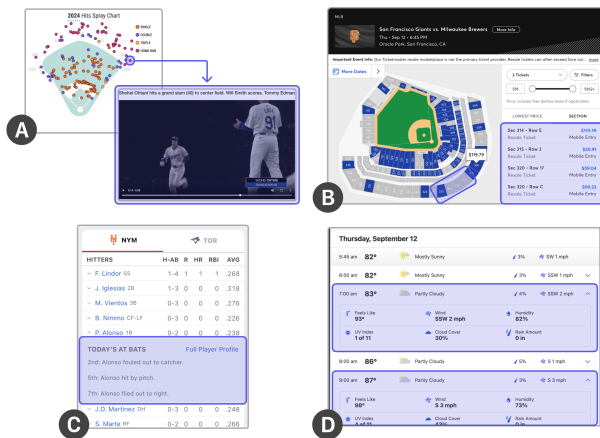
A

2024 Hits Spray Chart

SINGLE
DOUBLE
TRIPLE
HOME RUN

Shohei Ohtani hits a grand slam (40) to center field. Will Smith scores. Tommy Edman

B

San Francisco Giants vs. Milwaukee Brewers

More Info

Thu • Sep 12 • 6:45 PM
Oracle Park, San Francisco, CA

Important Event Info: Our Ticketmaster resale marketplace is not the primary ticket provider. Resale tickets can often exceed face val...

More Dates

2 Tickets

Filters

$16

$152+

Prices include fees (before taxes if applicable)

LOWEST PRICE

SECTION

$119.79

Sec 314 • Row E
Resale Ticket
$119.79
Mobile Entry

Sec 315 • Row 2
Resale Ticket
$26.91
Mobile Entry

Sec 320 • Row 17
Resale Ticket
$59.04
Mobile Entry

Sec 320 • Row C
Resale Ticket
$93.22
Mobile Entry

C

NYM

TOR

| HITTERS | H-AB | R | HR | RBI | AVG |
|---|---|---|---|---|---|
| F. Lindor SS | 1-4 | 1 | 1 | 1 | .268 |
| J. Iglesias 2B | 1-3 | 0 | 0 | 0 | .318 |
| M. Vientos 3B | 0-3 | 0 | 0 | 0 | .276 |
| B. Nimmo CF-LF | 0-3 | 0 | 0 | 0 | .226 |
| P. Alonso 1B | 0-2 | 0 | 0 | 0 | .238 |

TODAY'S AT BATS

Full Player Profile

2nd: Alonso fouled out to catcher.

5th: Alonso hit by pitch.

7th: Alonso flied out to right.

| J.D. Martinez DH | 0-3 | 0 | 0 | 0 | .248 |
|---|---|---|---|---|---|
| S. Marte RF | 0-2 | 0 | 0 | 0 | .266 |

D

Thursday, September 12

5:45 am 82° Mostly Sunny 3% SW 1 mph

6:00 am 82° Mostly Sunny 3% SSW 1 mph

7:00 am 83° Partly Cloudy 4% SSW 2 mph

Feels Like 83°
Wind SSW 2 mph
Humidity 82%
UV Index 1 of 11
Cloud Cover 30%
Rain Amount 0 in

8:00 am 86° Partly Cloudy 3% S 1 mph

9:00 am 87° Partly Cloudy 3% S 3 mph

Feels Like 98°
Wind S 3 mph
Humidity 73%
UV Index
Cloud Cover
Rain Amount